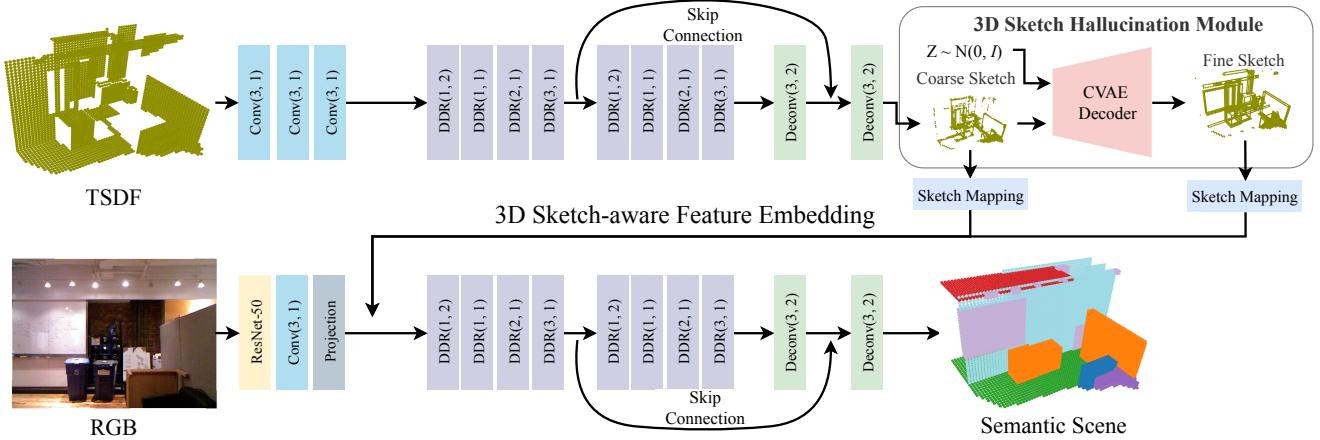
TSDF

Conv(3, 1) Conv(3, 1) Conv(3, 1)

DDR(1, 2) DDR(1, 1) DDR(2, 1) DDR(3, 1)

Skip Connection

DDR(1, 2) DDR(1, 1) DDR(2, 1) DDR(3, 1)

Deconv(3, 2) Deconv(3, 2)

3D Sketch Hallucination Module

$Z \sim N(0, I)$

Coarse Sketch

CVAE Decoder

Fine Sketch

Sketch Mapping

Sketch Mapping

3D Sketch-aware Feature Embedding

RGB

ResNet-50 Conv(3, 1) Projection

DDR(1, 2) DDR(1, 1) DDR(2, 1) DDR(3, 1)

DDR(1, 2) DDR(1, 1) DDR(2, 1) DDR(3, 1)

Deconv(3, 2) Deconv(3, 2)

Skip Connection

Semantic Scene